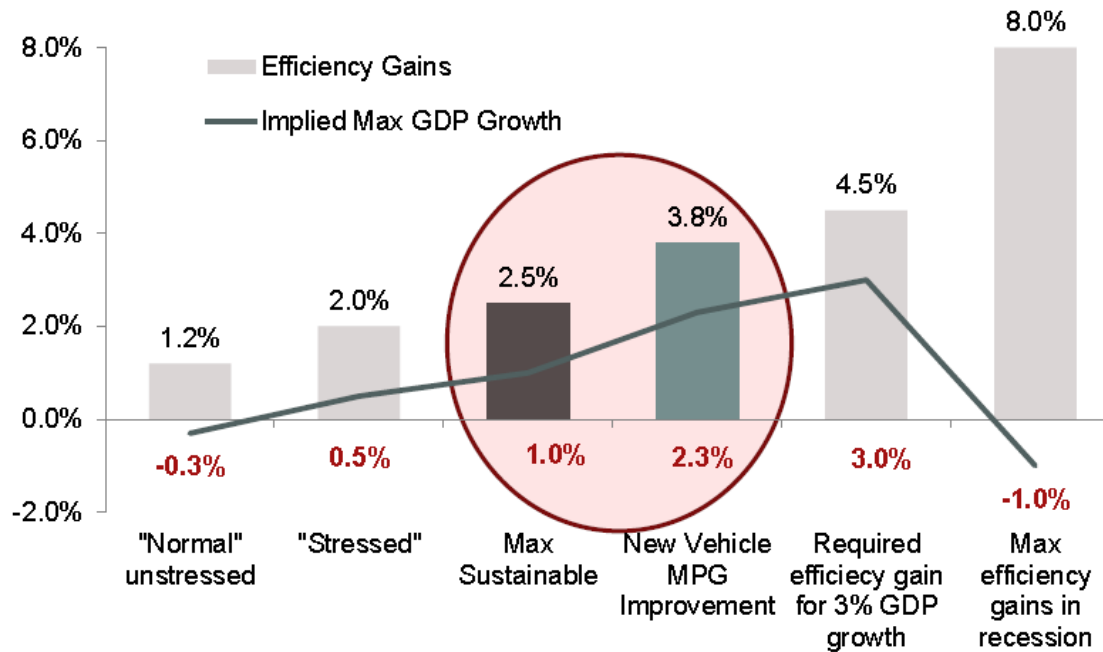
8.0%
6.0%
4.0%
2.0%
0.0%
-2.0%

Efficiency Gains

Implied Max GDP Growth

8.0%
4.5%
3.8%
2.5%
2.0%
1.2%

-0.3%
0.5%
1.0%
2.3%
3.0%
-1.0%

"Normal" unstressed

"Stressed"

Max Sustainable

New Vehicle MPG Improvement

Required efficiecy gain for 3% GDP growth

Max efficiency gains in recession